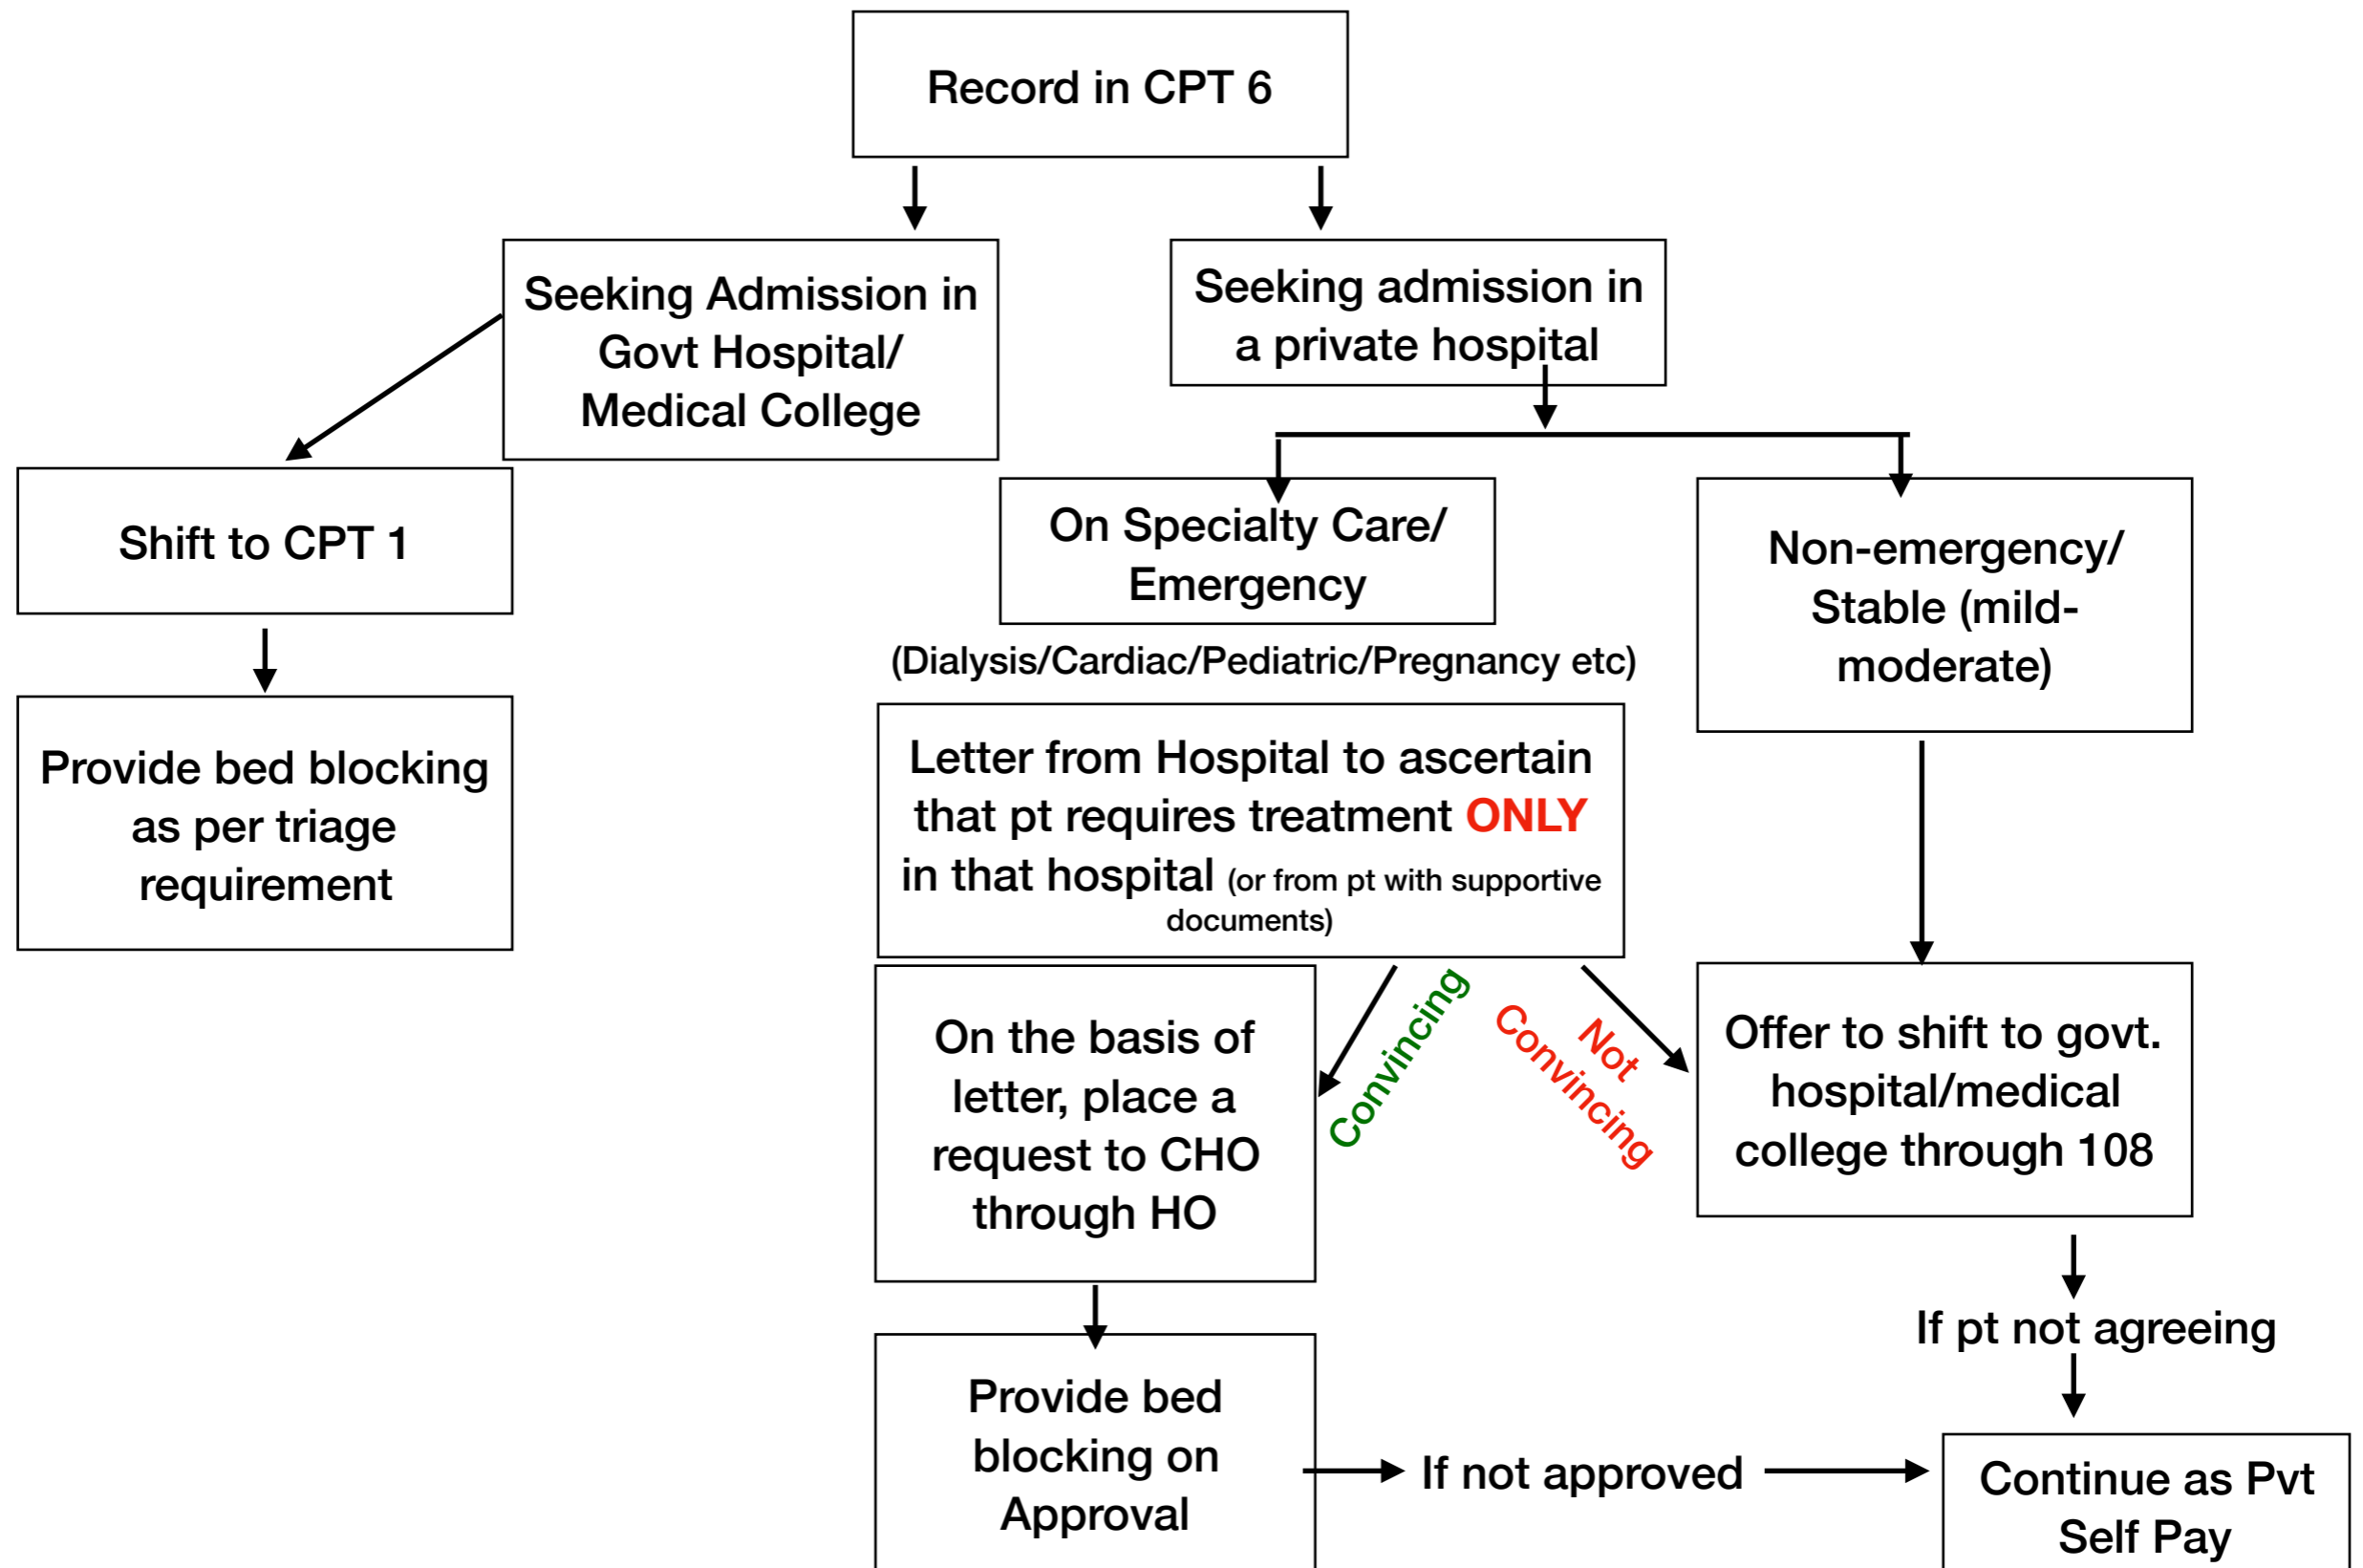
Record in CPT 6

Seeking Admission in Govt Hospital/ Medical College

Seeking admission in a private hospital

Shift to CPT 1

Provide bed blocking as per triage requirement

On Specialty Care/ Emergency

(Dialysis/Cardiac/Pediatric/Pregnancy etc)

Non-emergency/ Stable (mild-moderate)

Letter from Hospital to ascertain that pt requires treatment ONLY in that hospital (or from pt with supportive documents)

Convincing

Not Convincing

On the basis of letter, place a request to CHO through HO

Offer to shift to govt. hospital/medical college through 108

If pt not agreeing

Provide bed blocking on Approval

If not approved

Continue as Pvt Self Pay